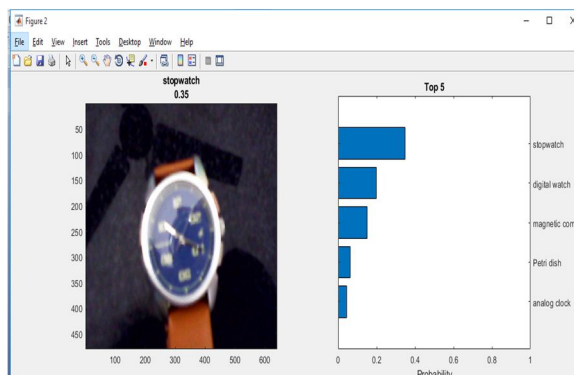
Figure 2

File Edit View Insert Tools Desktop Window Help

stopwatch
0.35

50
100
150
200
250
300
350
400
450

100 200 300 400 500 600

Top 5

stopwatch
digital watch
magnetic com
Petri dish
analog clock

0 0.2 0.4 0.6 0.8 1
Probability